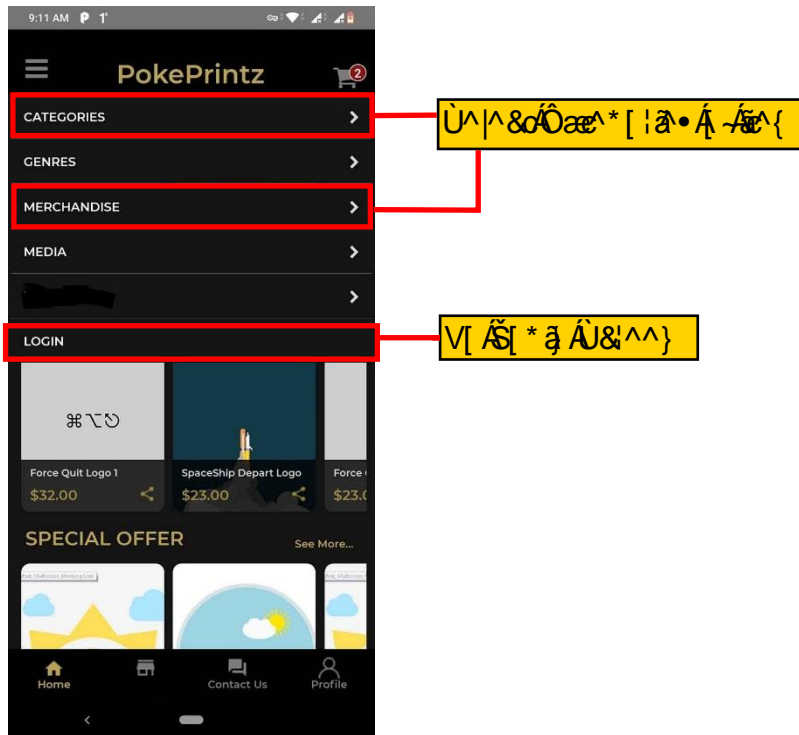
9:11 AM

PokePrintz

2

CATEGORIES

GENRES

MERCHANDISE

MEDIA

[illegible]

LOGIN

Ù^|^&cÁÔææ^*[¦ã^•Á[¦ÁTã^{

V[ÁŠ[*ãjÁÙ&¦^^}

⌘⌥⟲

Force Quit Logo 1

$32.00

SpaceShip Depart Logo

$23.00

Force

$23.0

SPECIAL OFFER

See More...

Home

Contact Us

Profile